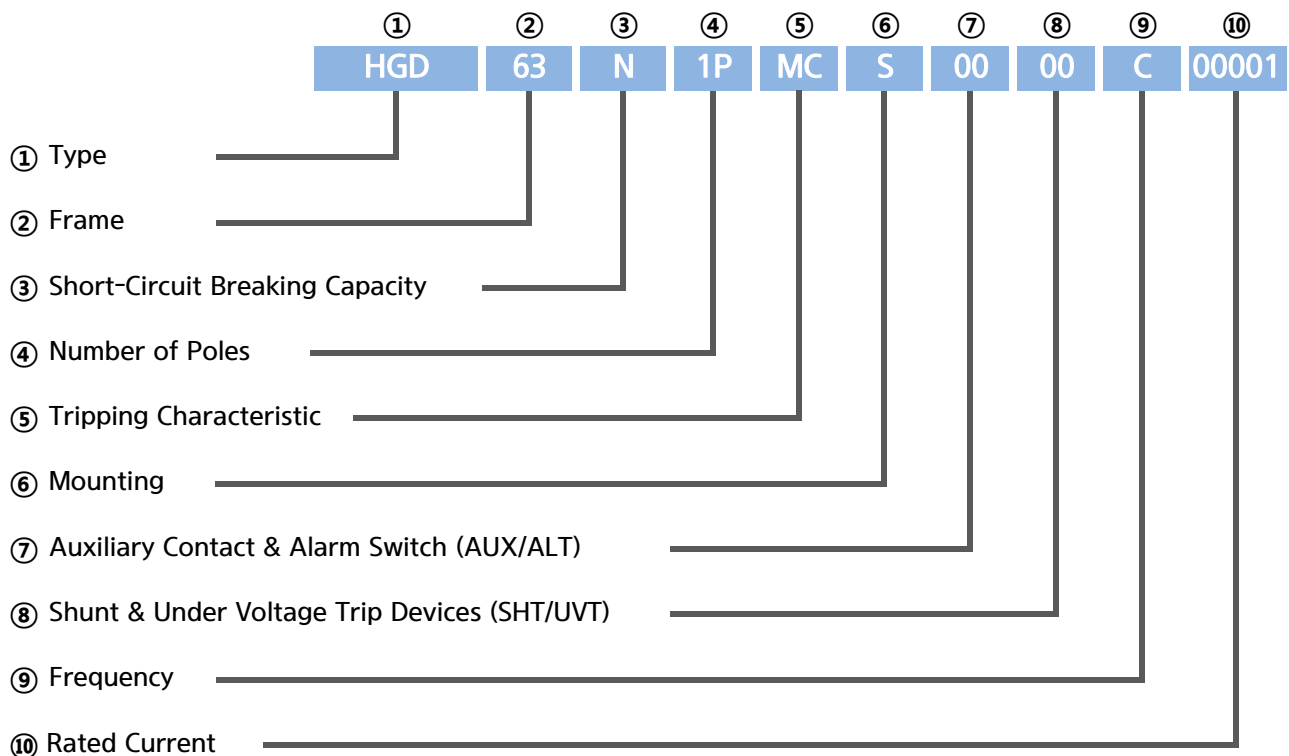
① ② ③ ④ ⑤ ⑥ ⑦ ⑧ ⑨ ⑩

HGD 63 N 1P MC S 00 00 C 00001

① Type

② Frame

③ Short-Circuit Breaking Capacity

④ Number of Poles

⑤ Tripping Characteristic

⑥ Mounting

⑦ Auxiliary Contact & Alarm Switch (AUX/ALT)

⑧ Shunt & Under Voltage Trip Devices (SHT/UVT)

⑨ Frequency

⑩ Rated Current